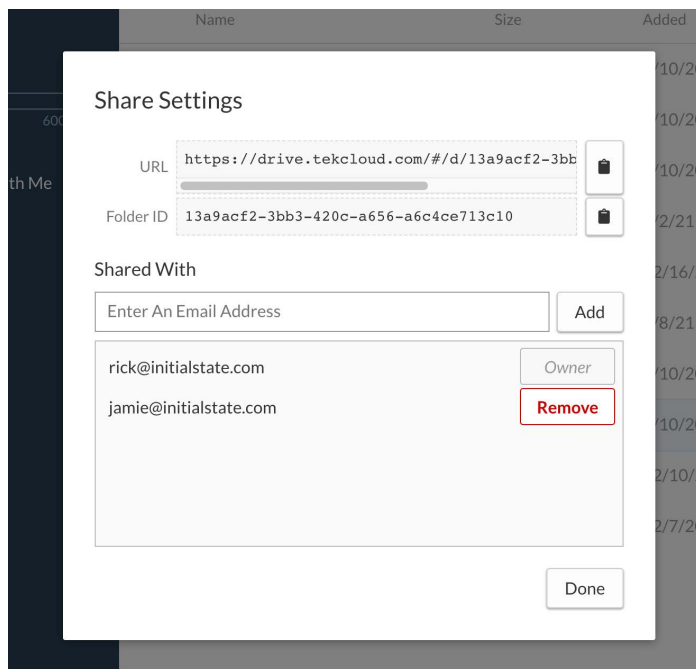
Name
Size
Added

60(
th Me

/10/2
/10/2
/10/2
2/21
2/16/
8/21
/10/2
/10/2
2/10/
2/7/2

Share Settings

URL https://drive.tekcloud.com/#/d/13a9acf2-3bb

Folder ID 13a9acf2-3bb3-420c-a656-a6c4ce713c10

Shared With

Enter An Email Address
Add

rick@initialstate.com
Owner
jamie@initialstate.com
Remove

Done